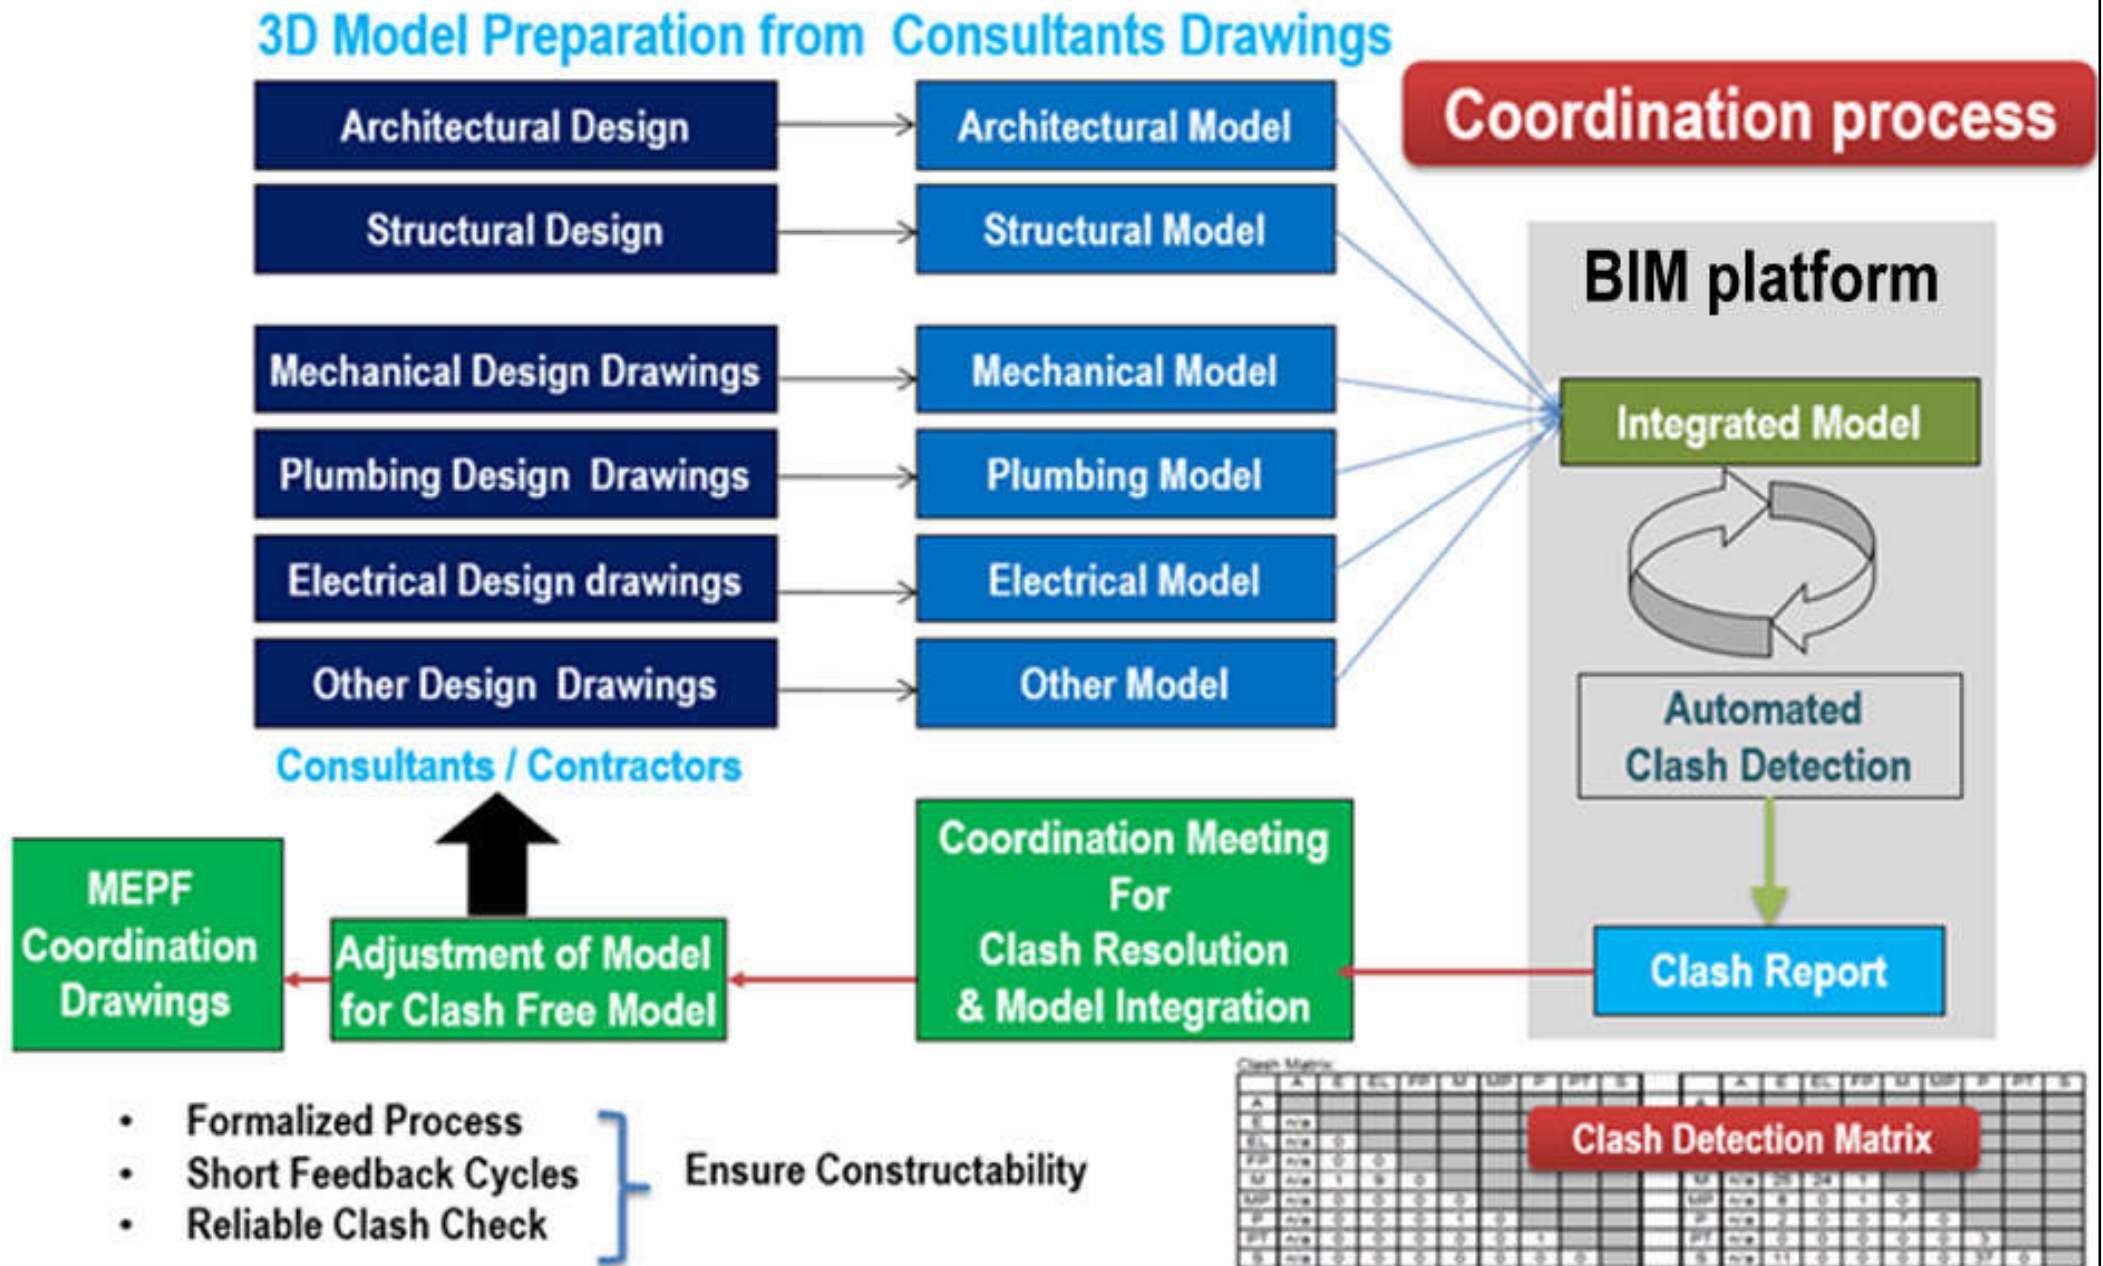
3D Model Preparation from Consultants Drawings

Coordination process

Architectural Design
Architectural Model
Structural Design
Structural Model
Mechanical Design Drawings
Mechanical Model
Plumbing Design Drawings
Plumbing Model
Electrical Design drawings
Electrical Model
Other Design Drawings
Other Model

BIM platform

Integrated Model

Automated Clash Detection

Clash Report

Consultants / Contractors

MEPF Coordination Drawings

Adjustment of Model for Clash Free Model

Coordination Meeting For Clash Resolution & Model Integration

• Formalized Process
• Short Feedback Cycles
• Reliable Clash Check

Ensure Constructability

Clash Matrix

Clash Detection Matrix